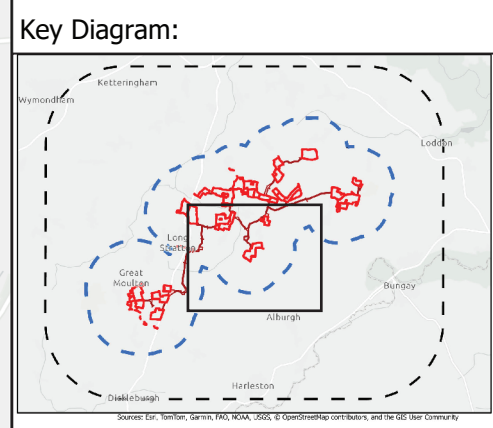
Key Diagram:

Ketteringham
Wymondham
Loddon
Long Stratton
Great Moulton
Bungay
Alburgh
Harleston
Dickleburgh

Sources: Esri, TomTom, Garmin, FAO, NOAA, USGS, © OpenStreetMap contributors, and the GIS User Community